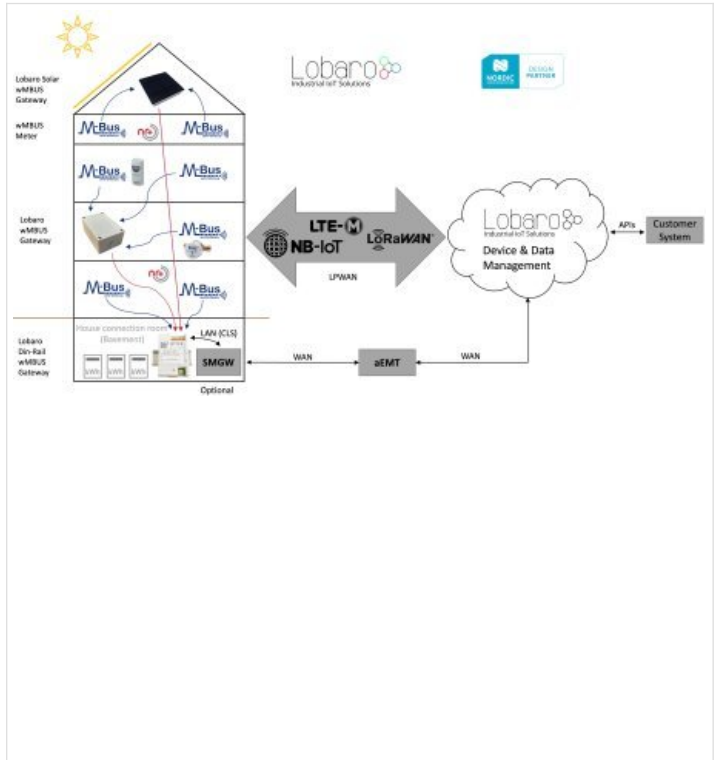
Lobaro Solar wMBUS Gateway

wMBUS Meter

Lobaro wMBUS Gateway

Lobaro Din-Rail wMBUS Gateway

Lobaro
Industrial IoT Solutions

NORDIC
DESIGN PARTNER

M-Bus
M-Bus
M-Bus
M-Bus
M-Bus
M-Bus
M-Bus

House connection room (Basement)

LAN (CLS)

kWh kWh kWh

SMGW

Optional

LTE-M
NB-IoT
LoRaWAN

LPWAN

Lobaro
Industrial IoT Solutions
Device & Data Management

APIs

Customer System

WAN

aEMT

WAN